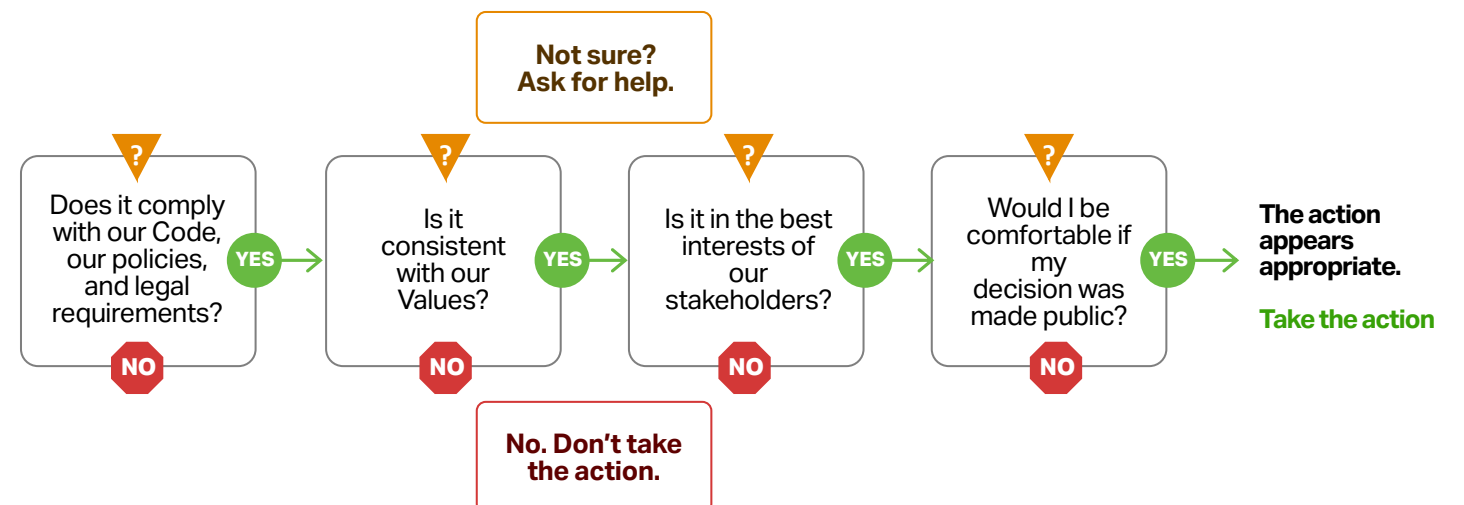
Not sure?
Ask for help.

?
Does it comply with our Code, our policies, and legal requirements?
NO

YES

?
Is it consistent with our Values?
NO

YES

?
Is it in the best interests of our stakeholders?
NO

YES

?
Would I be comfortable if my decision was made public?
NO

YES

The action appears appropriate.

Take the action

No. Don't take the action.